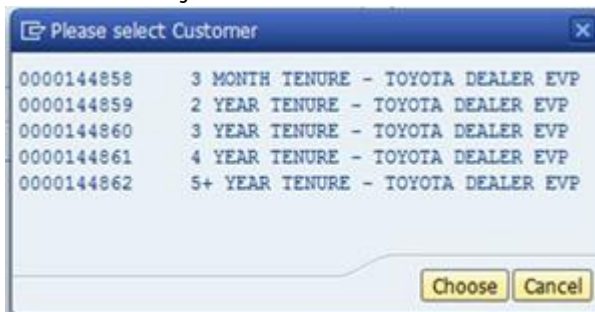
Please select Customer

| | |
|---|---|
| 0000144858 | 3 MONTH TENURE - TOYOTA DEALER EVP |
| 0000144859 | 2 YEAR TENURE - TOYOTA DEALER EVP |
| 0000144860 | 3 YEAR TENURE - TOYOTA DEALER EVP |
| 0000144861 | 4 YEAR TENURE - TOYOTA DEALER EVP |
| 0000144862 | 5+ YEAR TENURE - TOYOTA DEALER EVP |

Choose Cancel